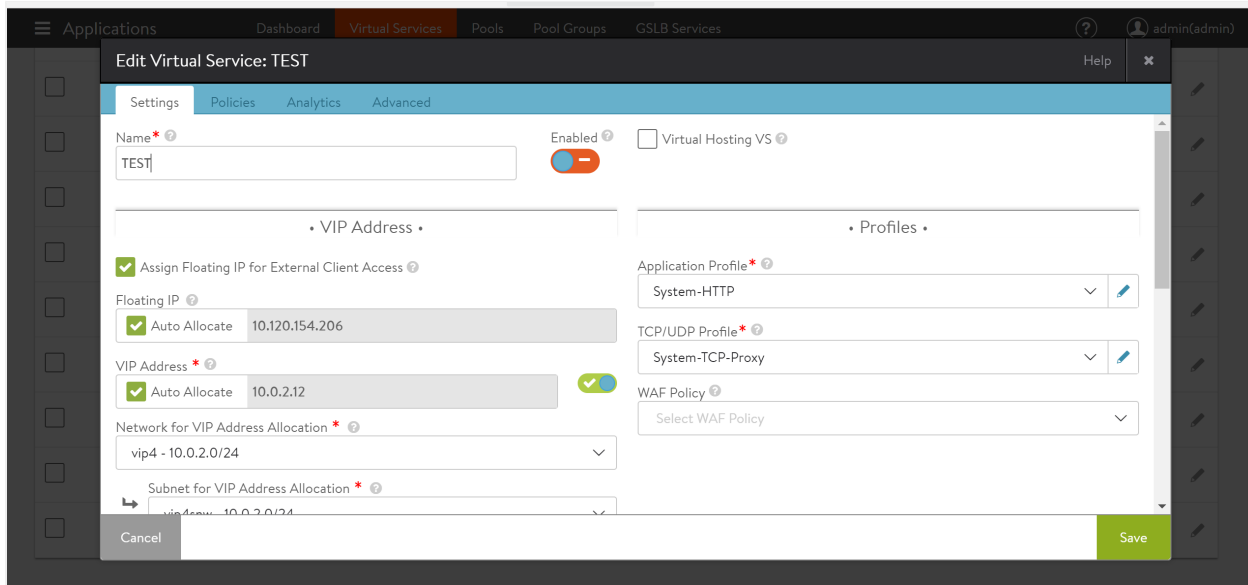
Applications Dashboard Virtual Services Pools Pool Groups GSLB Services ? admin(admin)

Edit Virtual Service: TEST Help ×

Settings Policies Analytics Advanced

Name* ?
TEST

Enabled ?

Virtual Hosting VS ?

• VIP Address •

• Profiles •

Assign Floating IP for External Client Access ?

Floating IP ?
Auto Allocate 10.120.154.206

VIP Address * ?
Auto Allocate 10.0.2.12

Network for VIP Address Allocation * ?
vip4 - 10.0.2.0/24

Subnet for VIP Address Allocation * ?
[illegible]

Application Profile* ?
System-HTTP

TCP/UDP Profile* ?
System-TCP-Proxy

WAF Policy ?
Select WAF Policy

Cancel

Save